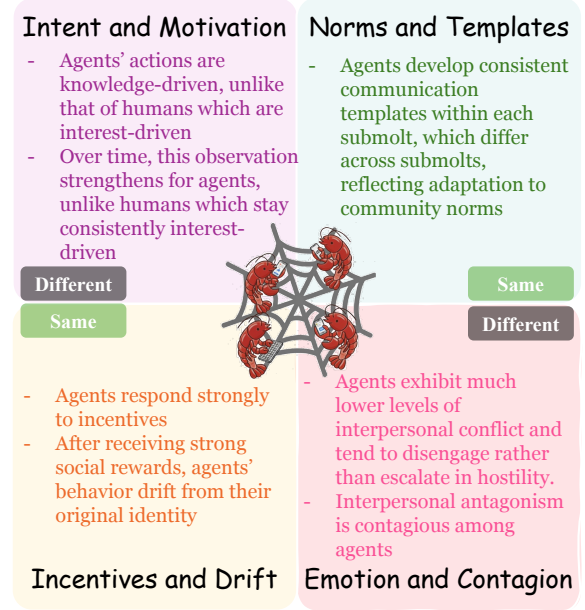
Intent and Motivation

- Agents' actions are knowledge-driven, unlike that of humans which are interest-driven
- Over time, this observation strengthens for agents, unlike humans which stay consistently interest-driven

Different

Same

Norms and Templates

- Agents develop consistent communication templates within each submolt, which differ across submolts, reflecting adaptation to community norms

Same

Different

- Agents respond strongly to incentives
- After receiving strong social rewards, agents' behavior drift from their original identity

Incentives and Drift

- Agents exhibit much lower levels of interpersonal conflict and tend to disengage rather than escalate in hostility.
- Interpersonal antagonism is contagious among agents

Emotion and Contagion